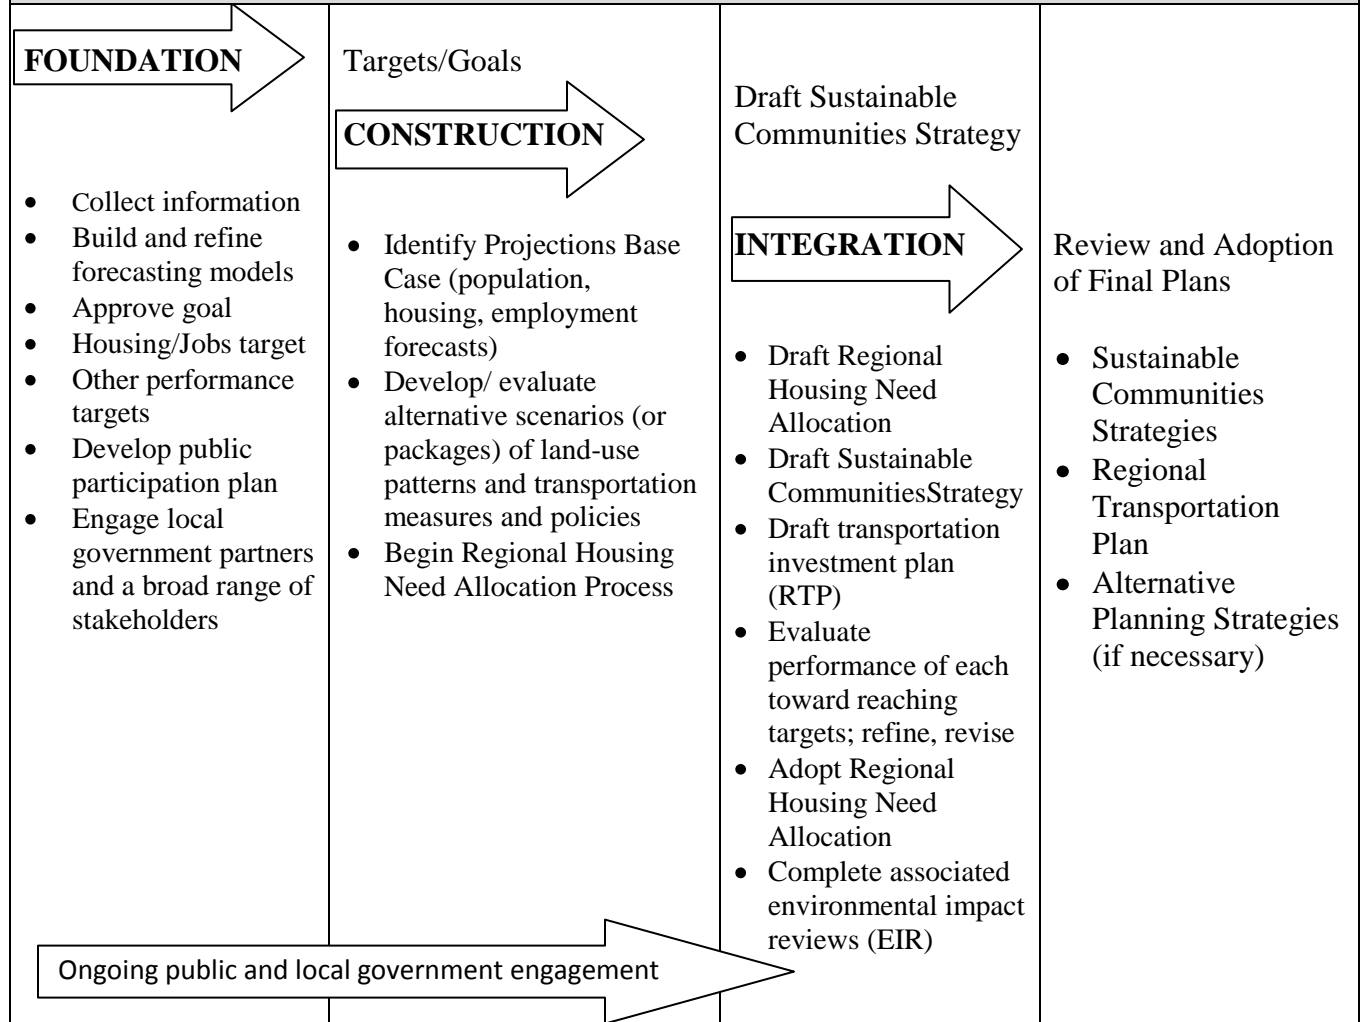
FOUNDATION

- Collect information
- Build and refine forecasting models
- Approve goal
- Housing/Jobs target
- Other performance targets
- Develop public participation plan
- Engage local government partners and a broad range of stakeholders

Targets/Goals

CONSTRUCTION

- Identify Projections Base Case (population, housing, employment forecasts)
- Develop/ evaluate alternative scenarios (or packages) of land-use patterns and transportation measures and policies
- Begin Regional Housing Need Allocation Process

Draft Sustainable Communities Strategy

INTEGRATION

- Draft Regional Housing Need Allocation
- Draft Sustainable CommunitiesStrategy
- Draft transportation investment plan (RTP)
- Evaluate performance of each toward reaching targets; refine, revise
- Adopt Regional Housing Need Allocation
- Complete associated environmental impact reviews (EIR)

Review and Adoption of Final Plans

- Sustainable Communities Strategies
- Regional Transportation Plan
- Alternative Planning Strategies (if necessary)

Ongoing public and local government engagement